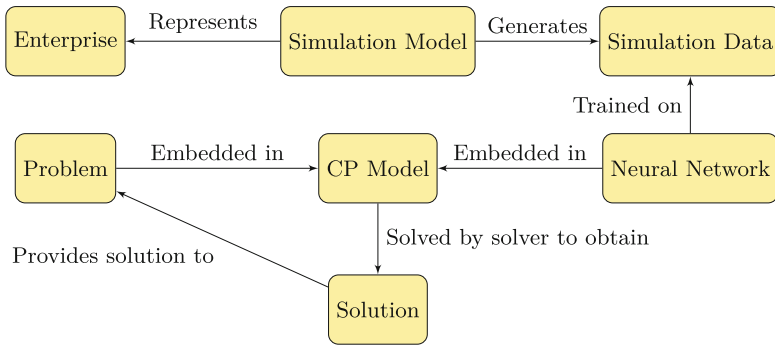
Enterprise

Represents

Simulation Model

Generates

Simulation Data

Trained on

Problem

Embedded in

CP Model

Embedded in

Neural Network

Solved by solver to obtain

Provides solution to

Solution